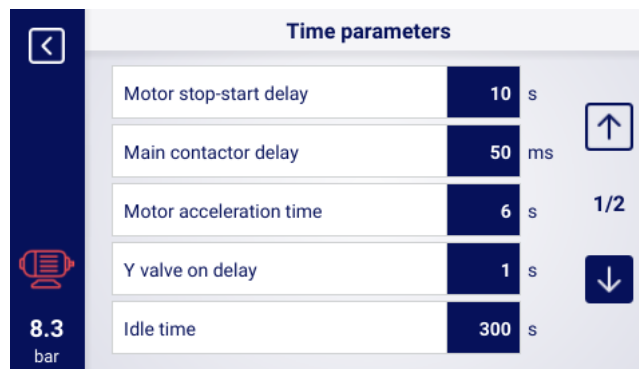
Time parameters

| Motor stop-start delay | 10 | s |
|---|---|---|
| Main contactor delay | 50 | ms |
| Motor acceleration time | 6 | s |
| Y valve on delay | 1 | s |
| Idle time | 300 | s |

1/2

8.3
bar